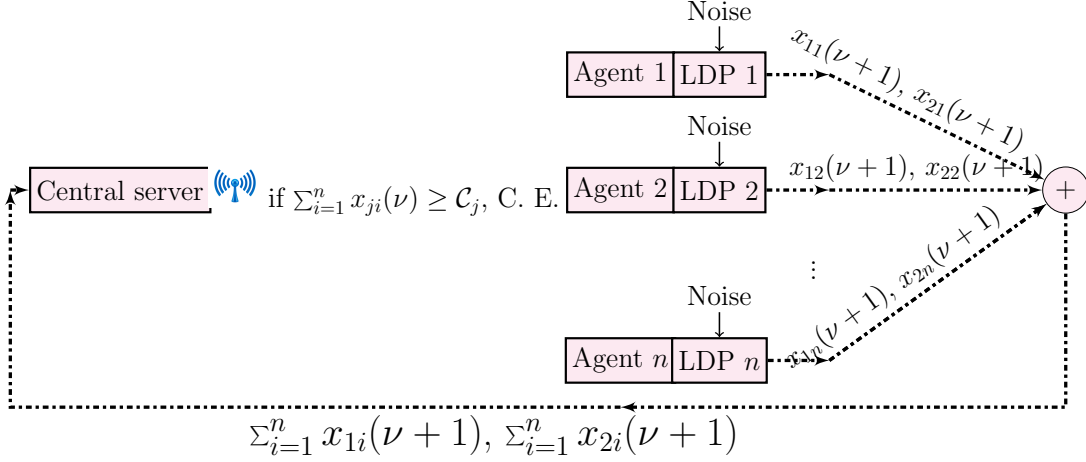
Noise

Agent 1 LDP 1

$x_{11}(\nu+1)$, $x_{21}(\nu+1)$

Noise

Central server

if $\Sigma_{i=1}^{n} x_{ji}(\nu) \geq \mathcal{C}_j$, C. E.

Agent 2 LDP 2

$x_{12}(\nu+1)$, $x_{22}(\nu+1)$

$+$

⋮

$x_{1n}(\nu+1)$, $x_{2n}(\nu+1)$

Noise

Agent $n$ LDP $n$

$\Sigma_{i=1}^{n} x_{1i}(\nu+1)$, $\Sigma_{i=1}^{n} x_{2i}(\nu+1)$